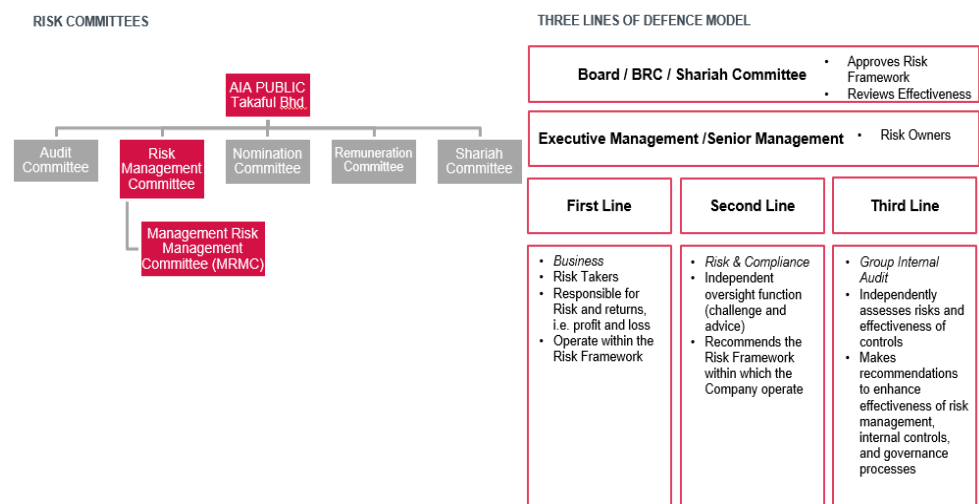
RISK COMMITTEES

AIA PUBLIC Takaful Bhd.

Audit Committee

Risk Management Committee

Nomination Committee

Remuneration Committee

Shariah Committee

Management Risk Management Committee (MRMC)

THREE LINES OF DEFENCE MODEL

Board / BRC / Shariah Committee

- Approves Risk Framework
- Reviews Effectiveness

Executive Management /Senior Management

- Risk Owners

| First Line | Second Line | Third Line |
|---|---|---|
| • *Business* • Risk Takers • Responsible for Risk and returns, i.e. profit and loss • Operate within the Risk Framework | • *Risk & Compliance* • Independent oversight function (challenge and advice) • Recommends the Risk Framework within which the Company operate | • *Group Internal Audit* • Independently assesses risks and effectiveness of controls • Makes recommendations to enhance effectiveness of risk management, internal controls, and governance processes |